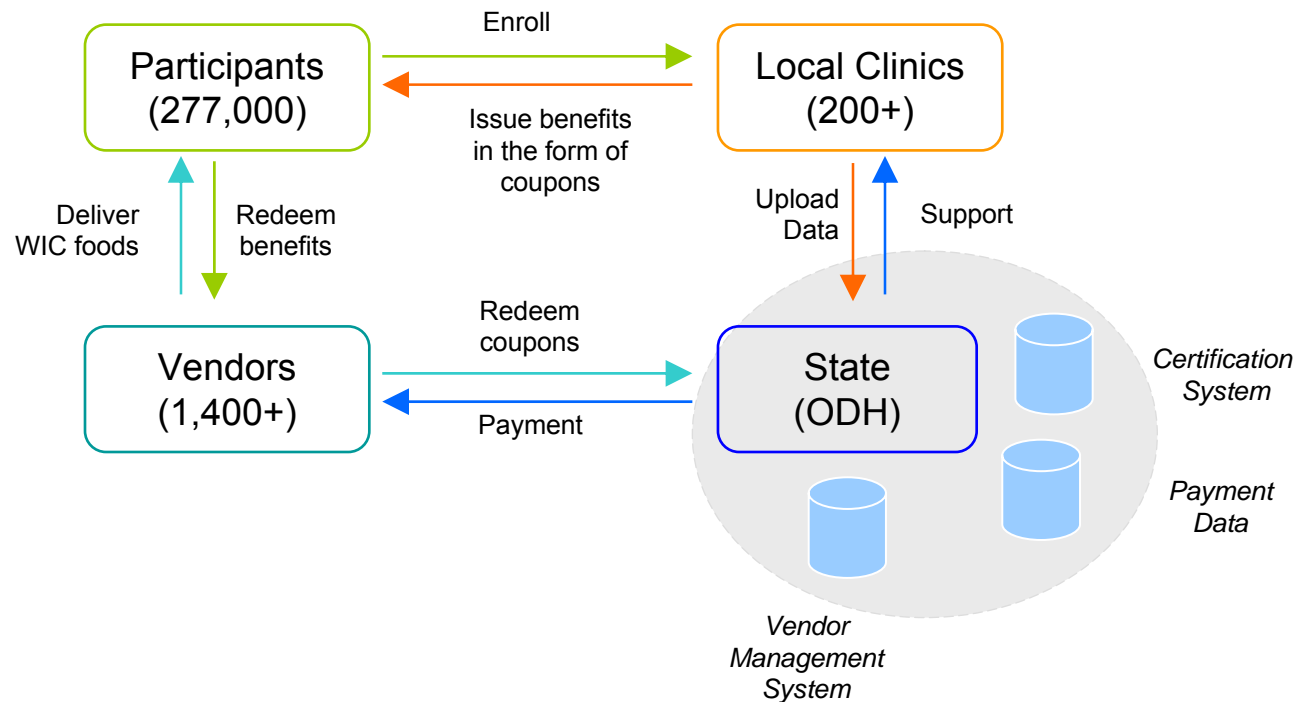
Participants
(277,000)

Enroll

Local Clinics
(200+)

Issue benefits in the form of coupons

Deliver WIC foods

Redeem benefits

Upload Data

Support

Vendors
(1,400+)

Redeem coupons

Payment

State
(ODH)

Certification System

Payment Data

Vendor Management System